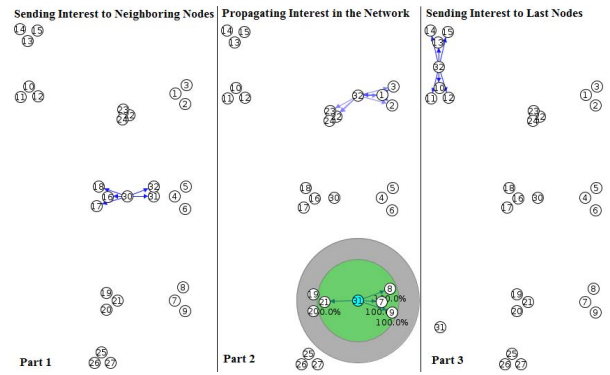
Sending Interest to Neighboring Nodes

14 15
13

10
11 12

1 3
2

23
24 22

18 32
16 30
17 31

5
4
6

19
21
20

8
7
9

25
26 27

Part 1

Propagating Interest in the Network

14 15
13

10
11 12

32 1 3
23 2
24 22

18
16 30
17

5
4
6

19
21 31
20 0.0%

8
0.0%
7
100.0%
9
100.0%

25
26 27

Part 2

Sending Interest to Last Nodes

14 15
13

32

10
11 12

1 3
2

23
24 22

18
16 30
17

5
4
6

19
21
20

8
7
9

31

25
26 27

Part 3